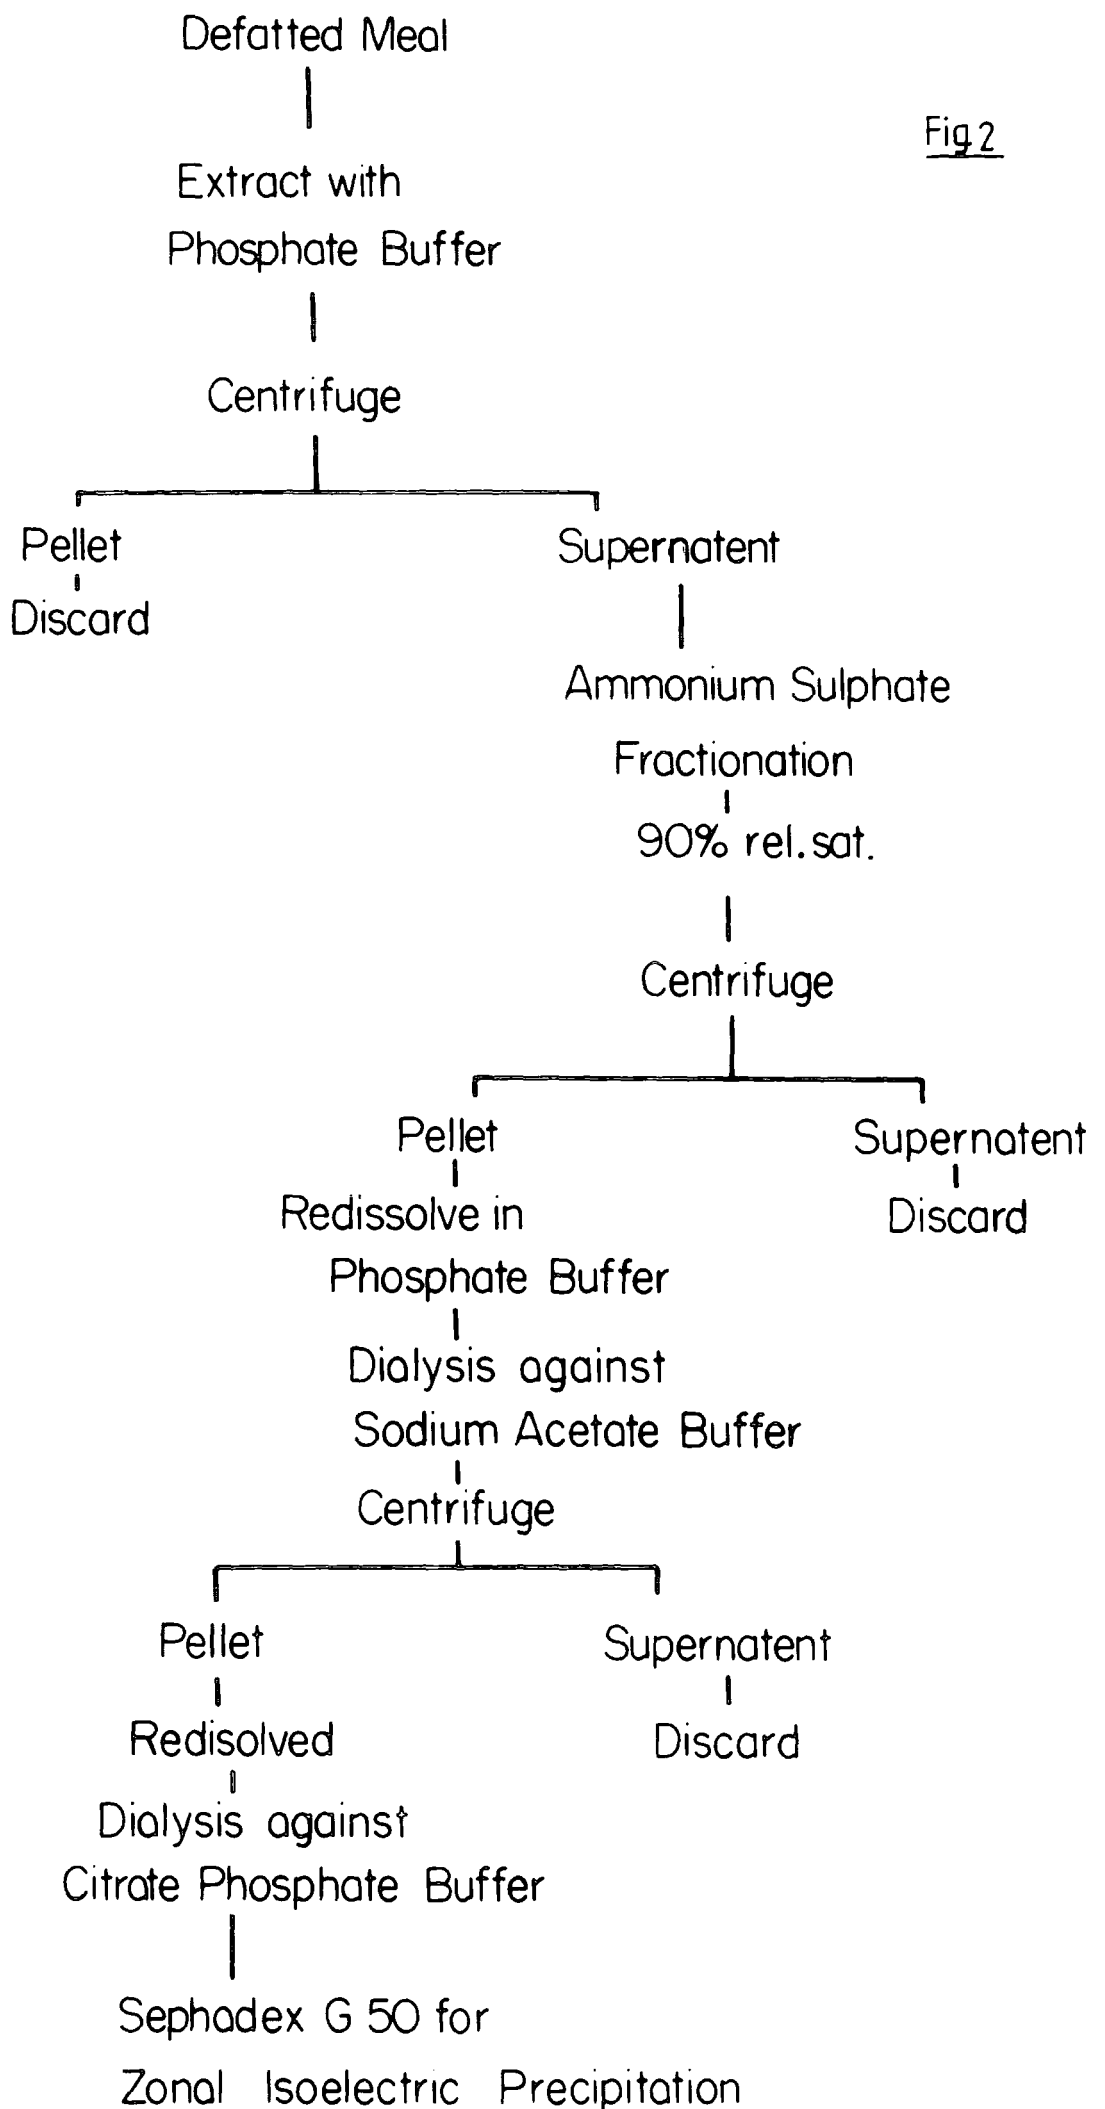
Defatted Meal

Fig 2

Extract with Phosphate Buffer

Centrifuge

Pellet

Discard

Supernatent

Ammonium Sulphate Fractionation

90% rel. sat.

Centrifuge

Pellet

Redissolve in Phosphate Buffer

Dialysis against Sodium Acetate Buffer

Centrifuge

Supernatent

Discard

Pellet

Redisolved

Dialysis against Citrate Phosphate Buffer

Sephadex G 50 for Zonal Isoelectric Precipitation

Supernatent

Discard